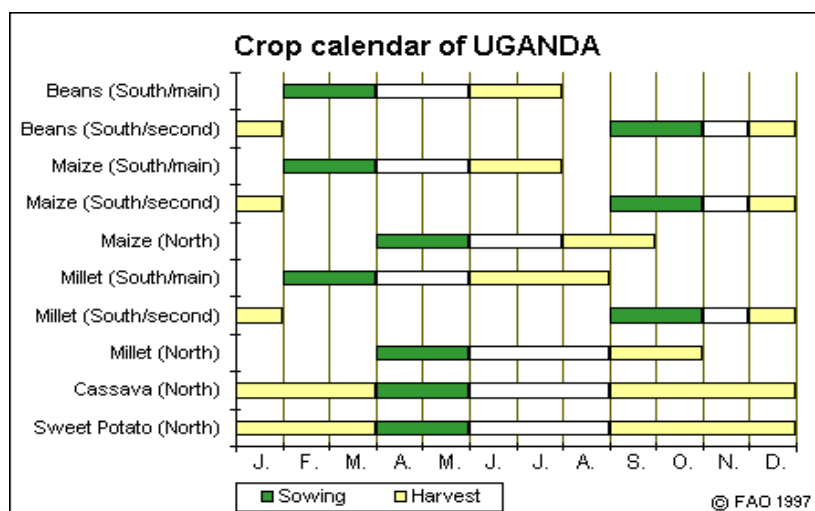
Crop calendar of UGANDA

Beans (South/main)
Beans (South/second)
Maize (South/main)
Maize (South/second)
Maize (North)
Millet (South/main)
Millet (South/second)
Millet (North)
Cassava (North)
Sweet Potato (North)

J. F. M. A. M. J. J. A. S. O. N. D.

Sowing Harvest

© FAO 1997